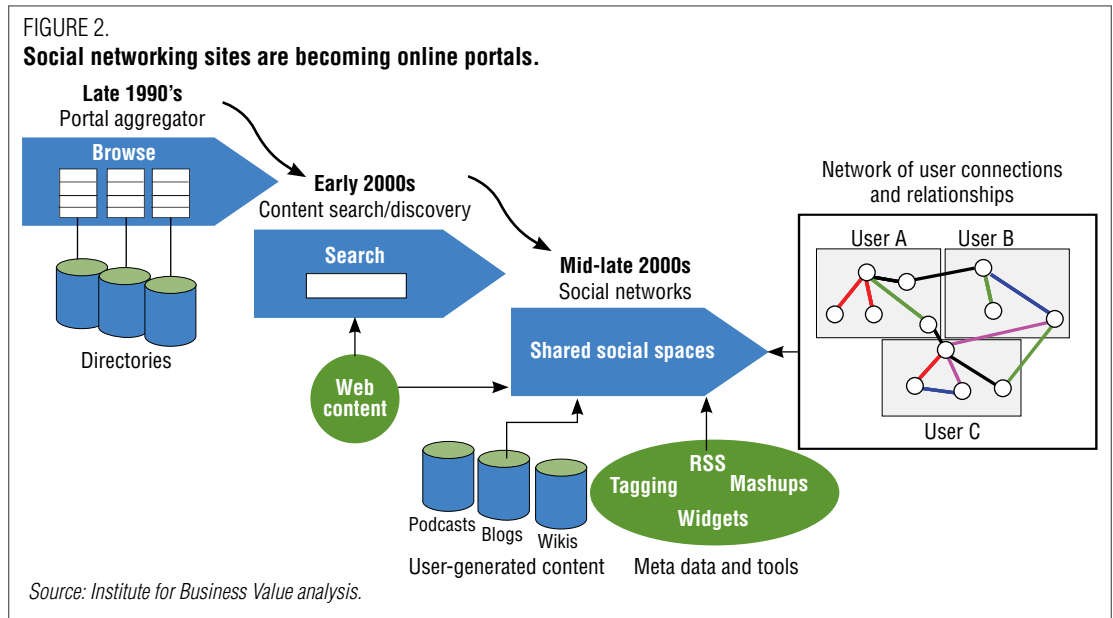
FIGURE 2.
Social networking sites are becoming online portals.

Late 1990's
Portal aggregator

Browse

Directories

Early 2000s
Content search/discovery

Search

Web content

Mid-late 2000s
Social networks

Shared social spaces

Network of user connections and relationships

User A
User B
User C

Podcasts
Blogs
Wikis
User-generated content

RSS
Tagging
Mashups
Widgets
Meta data and tools

Source: Institute for Business Value analysis.